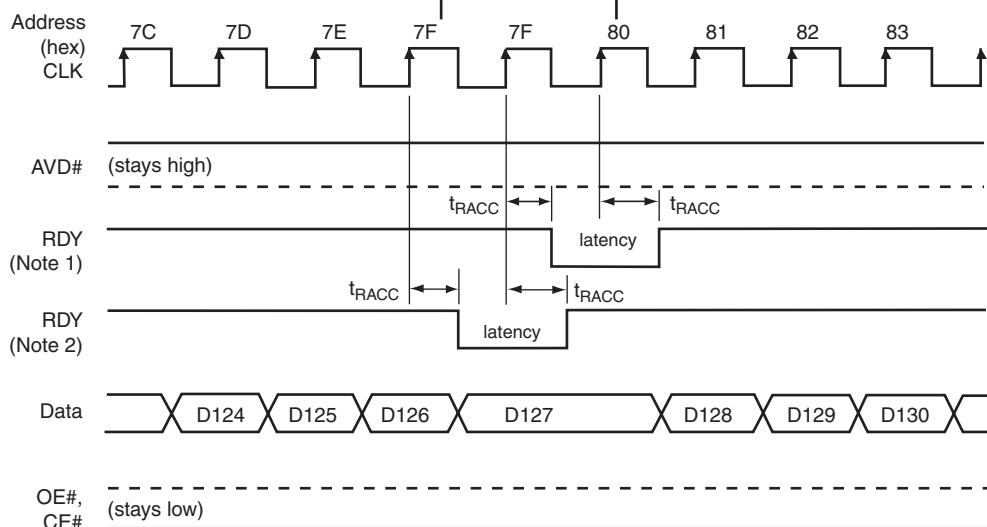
Address (hex) 7C 7D 7E 7F 7F 80 81 82 83

CLK

AVD# (stays high)

$t_{RACC}$ $t_{RACC}$

RDY (Note 1) latency

$t_{RACC}$ $t_{RACC}$

RDY (Note 2) latency

Data D124 D125 D126 D127 D128 D129 D130

OE#, CE# (stays low)